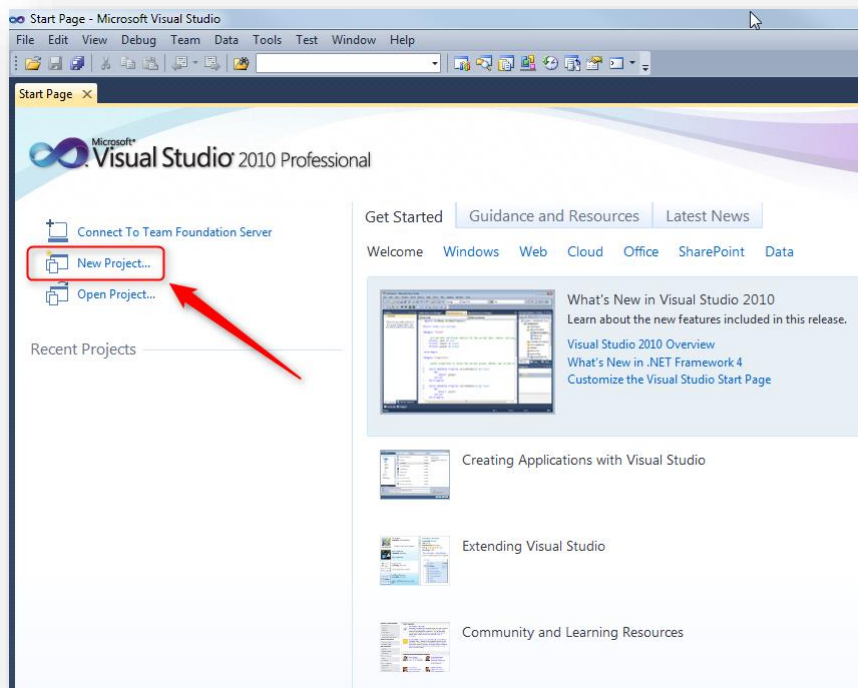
Start Page - Microsoft Visual Studio

File Edit View Debug Team Data Tools Test Window Help

Start Page

Microsoft® Visual Studio 2010 Professional

Connect To Team Foundation Server

New Project...

Open Project...

Recent Projects

Get Started | Guidance and Resources | Latest News

Welcome Windows Web Cloud Office SharePoint Data

What's New in Visual Studio 2010

Learn about the new features included in this release.

Visual Studio 2010 Overview

What's New in .NET Framework 4

Customize the Visual Studio Start Page

Creating Applications with Visual Studio

Extending Visual Studio

Community and Learning Resources